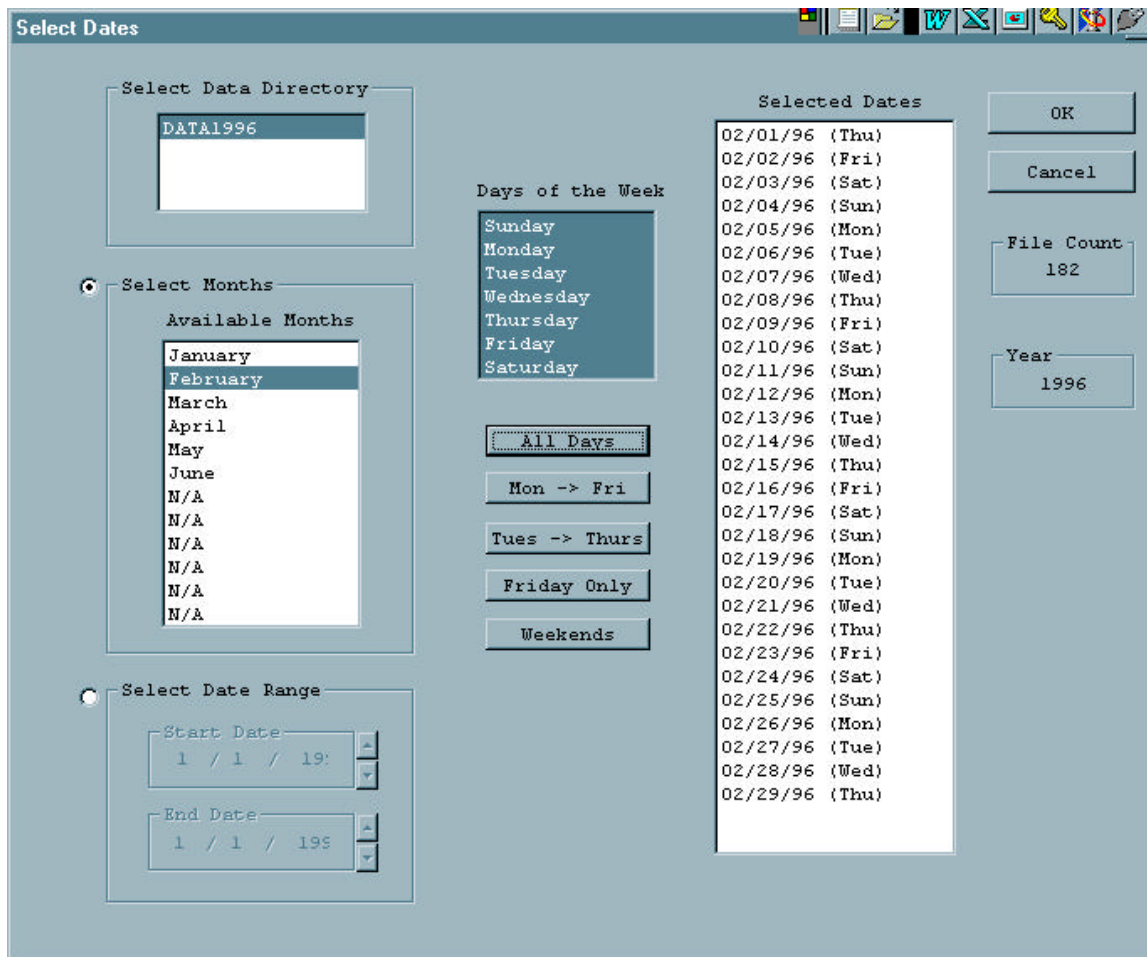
Select Dates

Select Data Directory
DATA1996

Select Months
Available Months
January
February
March
April
May
June
N/A
N/A
N/A
N/A
N/A
N/A

Select Date Range
Start Date
1 / 1 / 19:
End Date
1 / 1 / 19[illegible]

Days of the Week
Sunday
Monday
Tuesday
Wednesday
Thursday
Friday
Saturday

All Days
Mon -> Fri
Tues -> Thurs
Friday Only
Weekends

Selected Dates
02/01/96 (Thu)
02/02/96 (Fri)
02/03/96 (Sat)
02/04/96 (Sun)
02/05/96 (Mon)
02/06/96 (Tue)
02/07/96 (Wed)
02/08/96 (Thu)
02/09/96 (Fri)
02/10/96 (Sat)
02/11/96 (Sun)
02/12/96 (Mon)
02/13/96 (Tue)
02/14/96 (Wed)
02/15/96 (Thu)
02/16/96 (Fri)
02/17/96 (Sat)
02/18/96 (Sun)
02/19/96 (Mon)
02/20/96 (Tue)
02/21/96 (Wed)
02/22/96 (Thu)
02/23/96 (Fri)
02/24/96 (Sat)
02/25/96 (Sun)
02/26/96 (Mon)
02/27/96 (Tue)
02/28/96 (Wed)
02/29/96 (Thu)

OK
Cancel
File Count
182
Year
1996